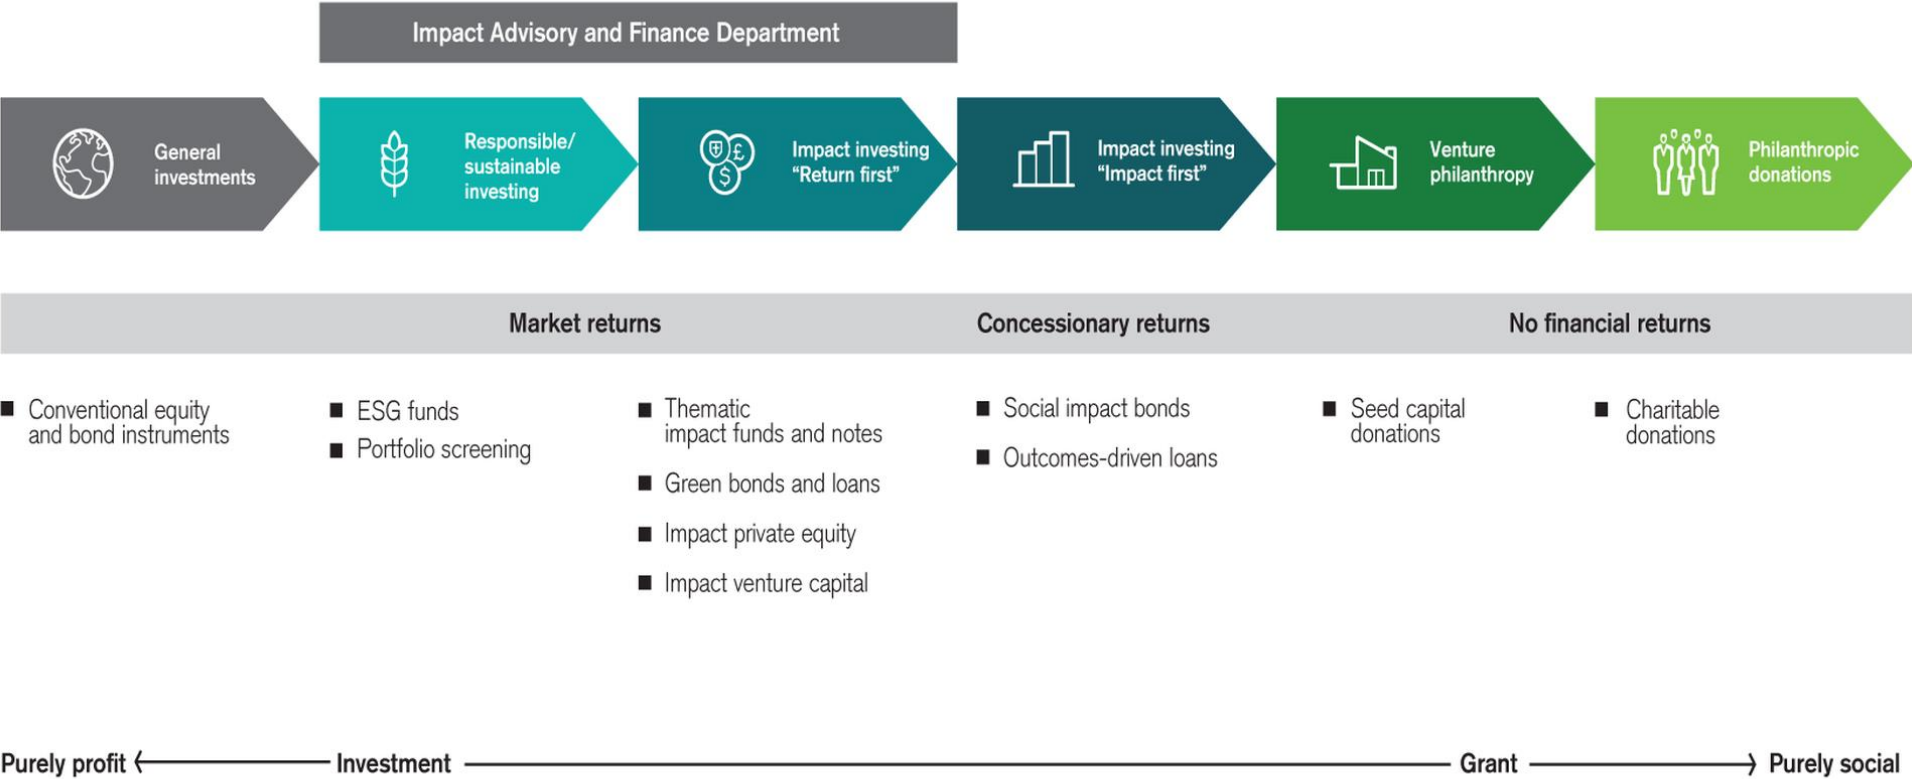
Impact Advisory and Finance Department

General investments

Responsible/ sustainable investing

Impact investing "Return first"

Impact investing "Impact first"

Venture philanthropy

Philanthropic donations

Market returns

Concessionary returns

No financial returns

■ Conventional equity and bond instruments

■ ESG funds
■ Portfolio screening

■ Thematic impact funds and notes
■ Green bonds and loans
■ Impact private equity
■ Impact venture capital

■ Social impact bonds
■ Outcomes-driven loans

■ Seed capital donations

■ Charitable donations

Purely profit ⟵ Investment ⟶ Grant ⟶ Purely social